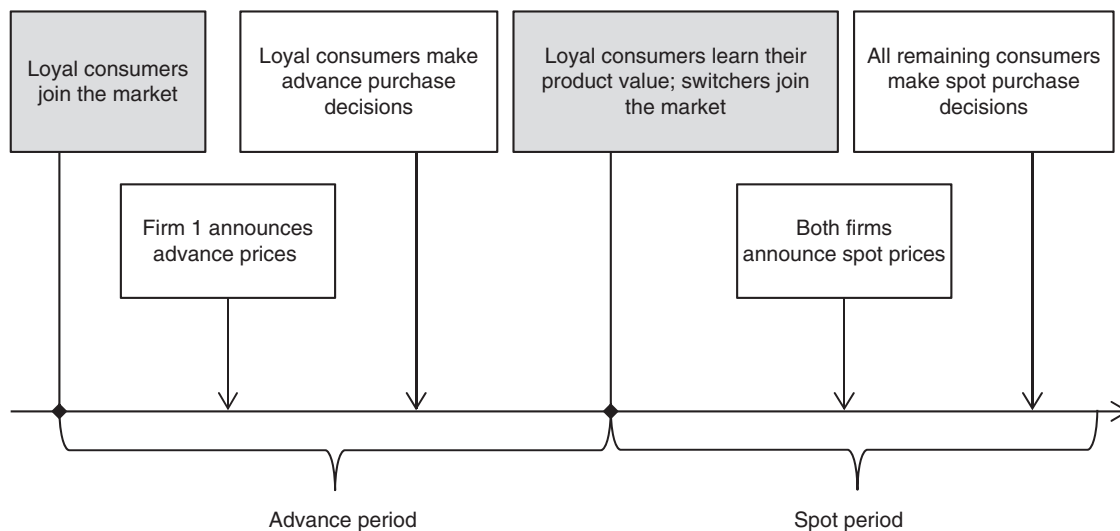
Loyal consumers join the market

Loyal consumers make advance purchase decisions

Loyal consumers learn their product value; switchers join the market

All remaining consumers make spot purchase decisions

Firm 1 announces advance prices

Both firms announce spot prices

Advance period

Spot period